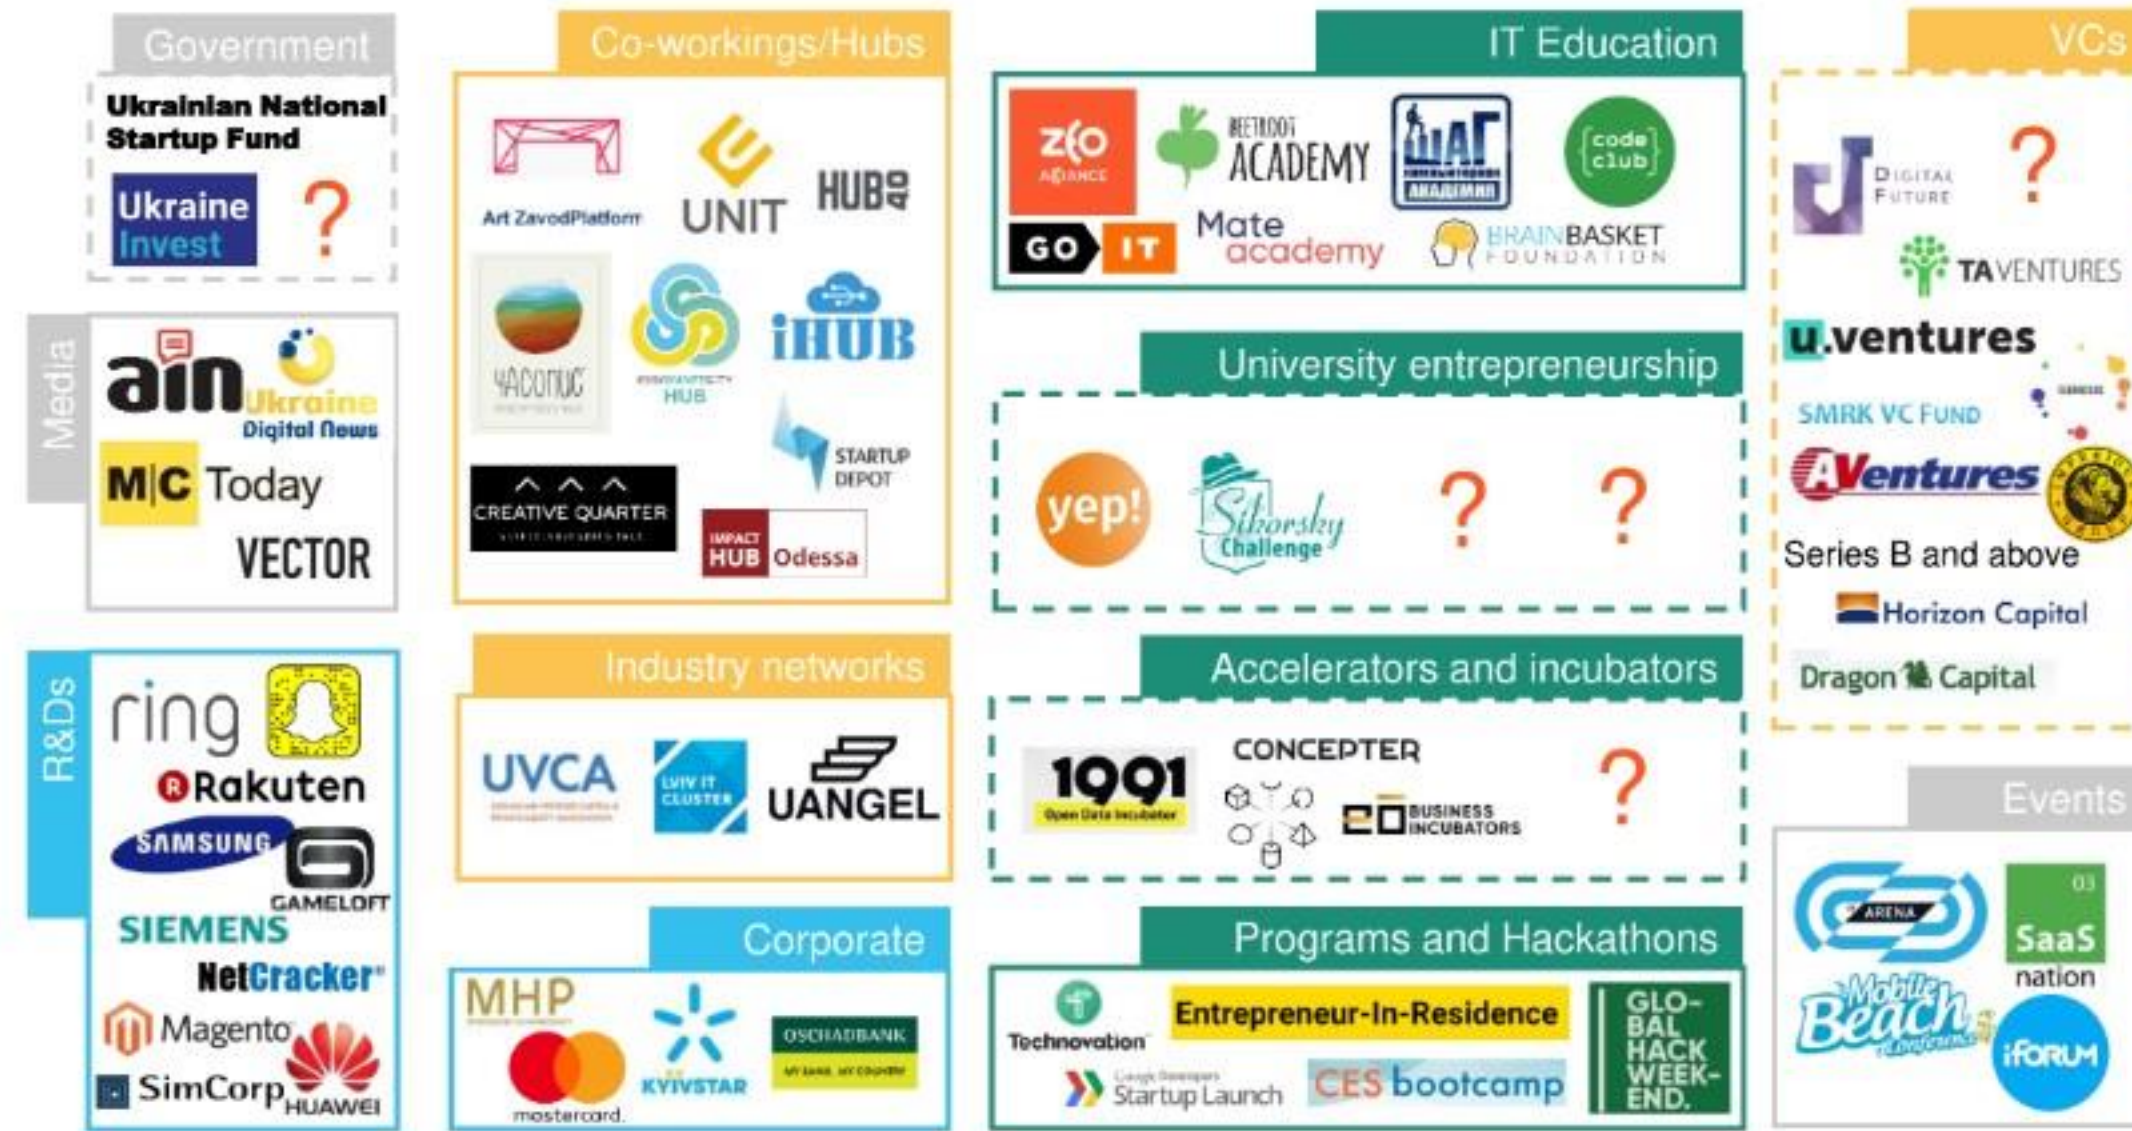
Government

Ukrainian National Startup Fund

Ukraine Invest

?

Media

ain

Ukraine Digital News

M|C Today

VECTOR

R&Ds

ring

Rakuten

SAMSUNG

GAMELOFT

SIEMENS

NetCracker

Magento

SimCorp

HUAWEI

Co-workings/Hubs

Art ZavodPlatform

UNIT

HUB 4.0

Часопис

Innovation HUB

iHUB

STARTUP DEPOT

CREATIVE QUARTER

IMPACT HUB Odessa

Industry networks

UVCA

LVIV IT CLUSTER

UANGEL

Corporate

MHP

mastercard

KYIVSTAR

OSCHADBANK

IT Education

zero alliance

GO IT

BEETROOT ACADEMY

ШАГ

code club

Mate academy

BRAINBASKET FOUNDATION

University entrepreneurship

yep!

Sikorsky Challenge

?

?

Accelerators and incubators

1991 Open Data Incubator

CONCEPTER

EO BUSINESS INCUBATORS

?

Programs and Hackathons

Technovation

Entrepreneur-In-Residence

Startup Launch

CES bootcamp

GLO-BAL HACK WEEK-END.

VCs

Digital Future

?

TA VENTURES

u.ventures

SMRK VC FUND

AVentures

Series B and above

Horizon Capital

Dragon Capital

Events

ARENA

03 SaaS nation

Mobile Beach Conference

iForum